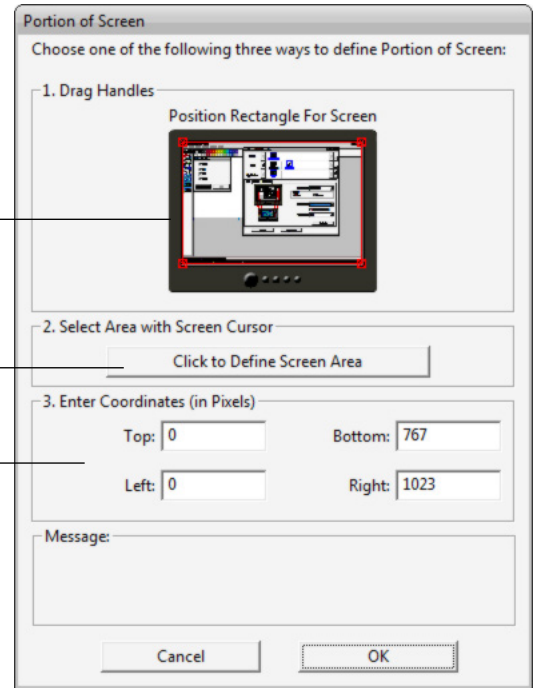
Portion of Screen

Choose one of the following three ways to define Portion of Screen:

1. Drag Handles

Position Rectangle For Screen

2. Select Area with Screen Cursor

Click to Define Screen Area

3. Enter Coordinates (in Pixels)

Top: 0

Bottom: 767

Left: 0

Right: 1023

Message:

Cancel

OK